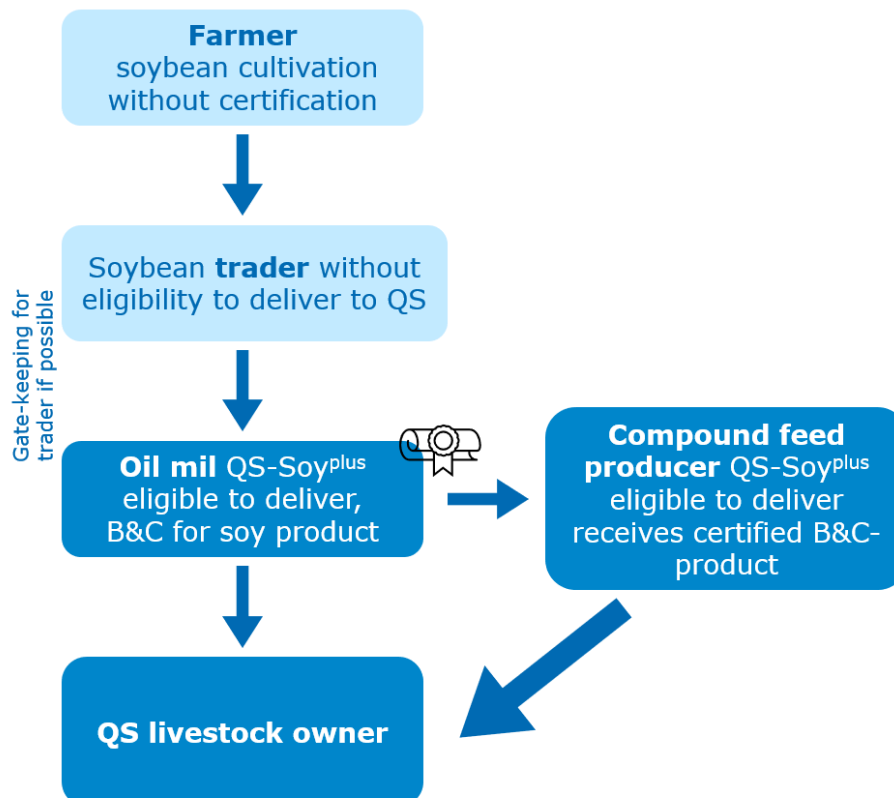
**Farmer**
soybean cultivation without certification

Soybean **trader** without eligibility to deliver to QS

Gate-keeping for trader if possible

**Oil mil** QS-Soy$^{plus}$ eligible to deliver, B&C for soy product

**Compound feed producer** QS-Soy$^{plus}$ eligible to deliver receives certified B&C-product

**QS livestock owner**